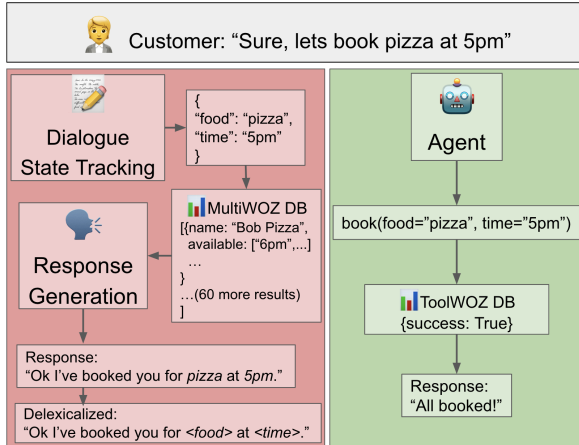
Customer: “Sure, lets book pizza at 5pm”

Dialogue State Tracking

{
“food”: “pizza”,
“time”: “5pm”
}

MultiWOZ DB
[{name: “Bob Pizza”,
available: [“6pm”,...]
...
}
...(60 more results)
]

Response Generation

Response:
“Ok I’ve booked you for *pizza* at *5pm*.”

Delexicalized:
“Ok I’ve booked you for *<food>* at *<time>*.”

Agent

book(food=“pizza”, time=“5pm”)

ToolWOZ DB
{success: True}

Response:
“All booked!”